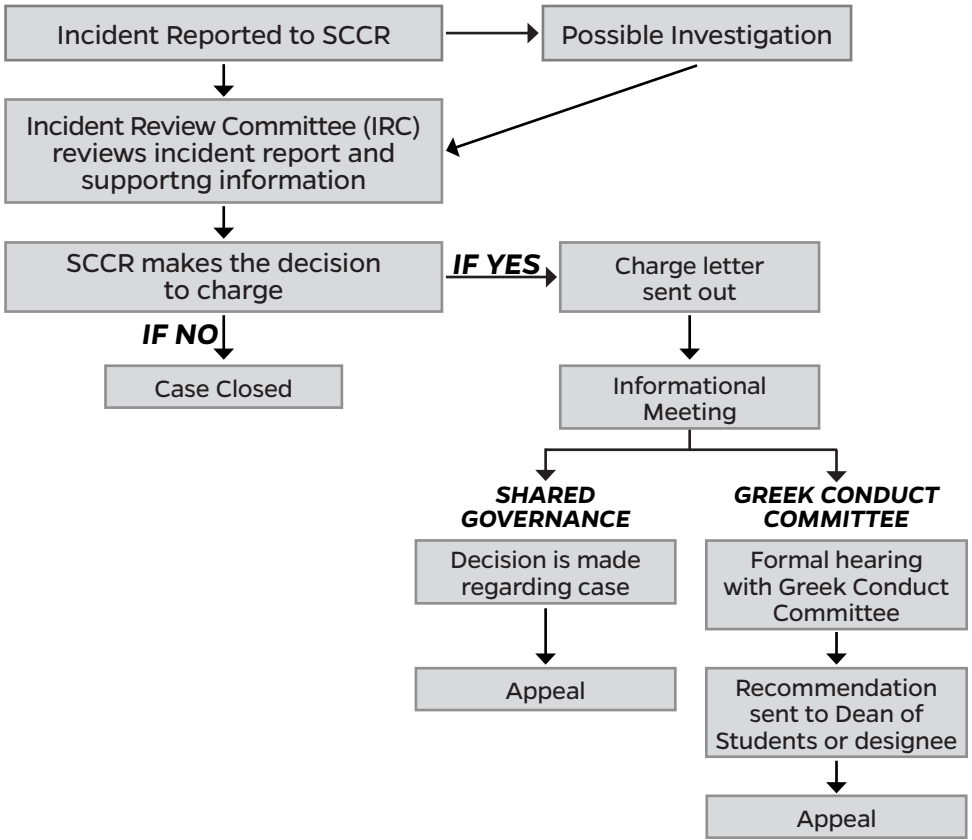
Incident Reported to SCCR

Possible Investigation

Incident Review Committee (IRC) reviews incident report and supportng information

SCCR makes the decision to charge

IF YES

Charge letter sent out

IF NO

Case Closed

Informational Meeting

SHARED GOVERNANCE

Decision is made regarding case

Appeal

GREEK CONDUCT COMMITTEE

Formal hearing with Greek Conduct Committee

Recommendation sent to Dean of Students or designee

Appeal